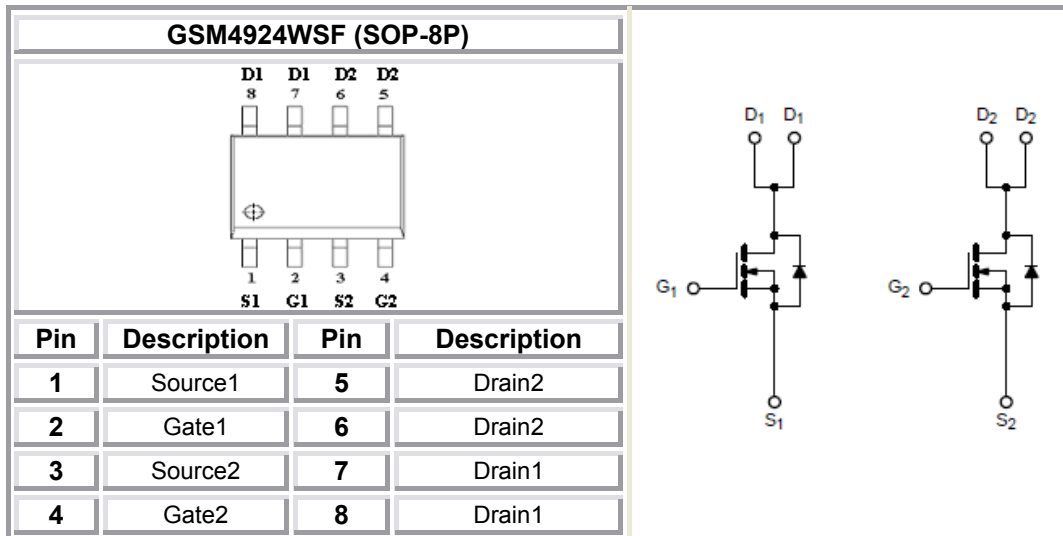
GSM4924WSF (SOP-8P)

D1 D1 D2 D2
8 7 6 5

1 2 3 4
S1 G1 S2 G2

| Pin | Description | Pin | Description |
|---|---|---|---|
| 1 | Source1 | 5 | Drain2 |
| 2 | Gate1 | 6 | Drain2 |
| 3 | Source2 | 7 | Drain1 |
| 4 | Gate2 | 8 | Drain1 |

$D_1$ $D_1$
$G_1$
$S_1$

$D_2$ $D_2$
$G_2$
$S_2$